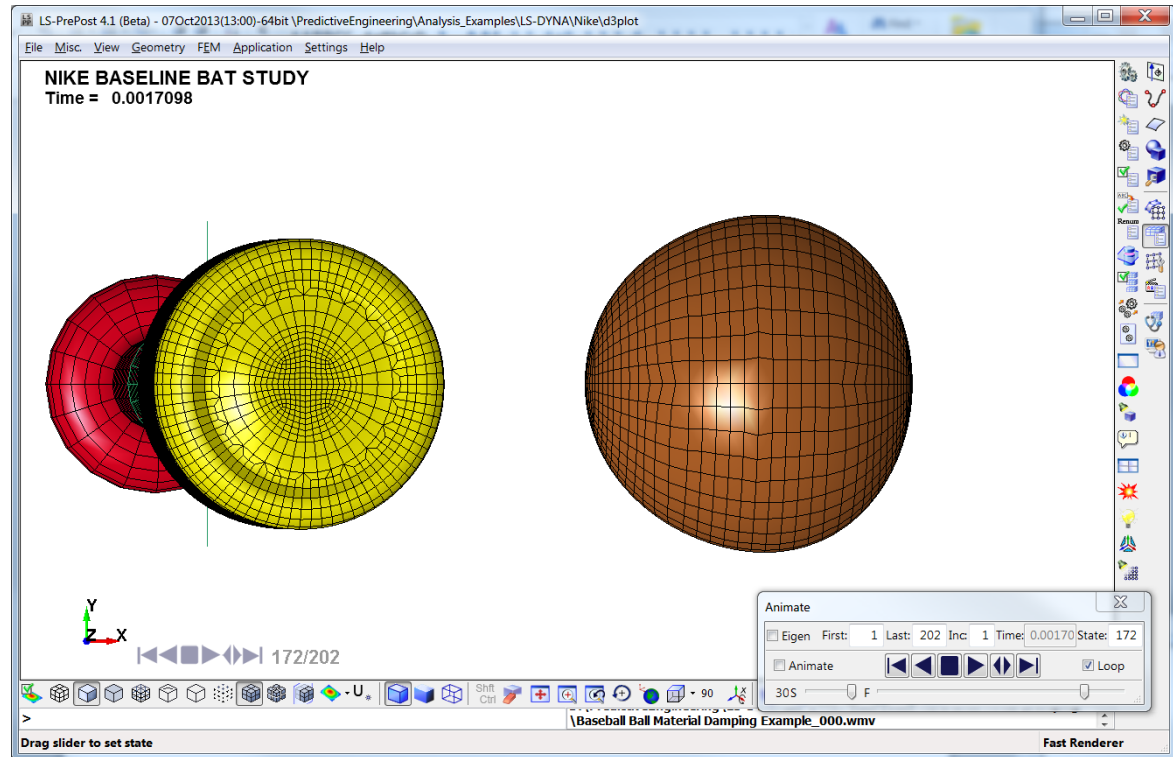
LS-PrePost 4.1 (Beta) - 07Oct2013(13:00)-64bit \PredictiveEngineering\Analysis_Examples\LS-DYNA\Nike\d3plot

File Misc. View Geometry FEM Application Settings Help

NIKE BASELINE BAT STUDY
Time = 0.0017098

Renum

Y
Z X

172/202

Animate

Eigen First: 1 Last: 202 Inc: 1 Time: 0.00170 State: 172

Animate

Loop

30S F

Shft Ctrl

90

>

\Baseball Ball Material Damping Example_000.wmv

Drag slider to set state

Fast Renderer